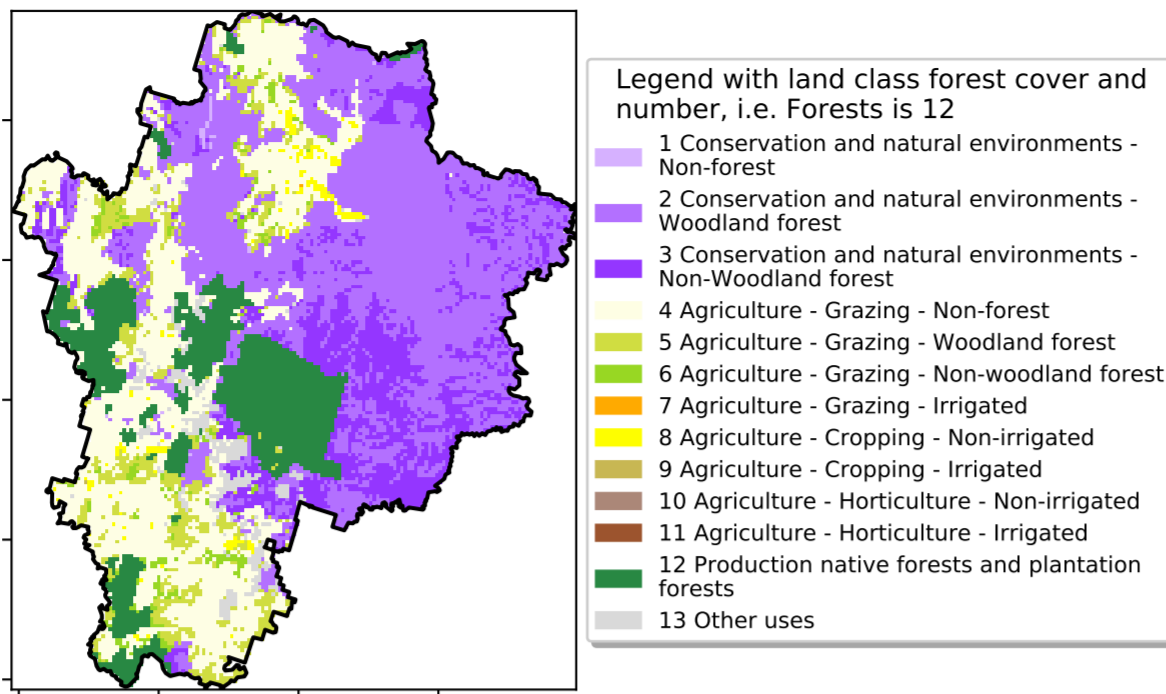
Legend with land class forest cover and number, i.e. Forests is 12

1 Conservation and natural environments - Non-forest

2 Conservation and natural environments - Woodland forest

3 Conservation and natural environments - Non-Woodland forest

4 Agriculture - Grazing - Non-forest

5 Agriculture - Grazing - Woodland forest

6 Agriculture - Grazing - Non-woodland forest

7 Agriculture - Grazing - Irrigated

8 Agriculture - Cropping - Non-irrigated

9 Agriculture - Cropping - Irrigated

10 Agriculture - Horticulture - Non-irrigated

11 Agriculture - Horticulture - Irrigated

12 Production native forests and plantation forests

13 Other uses